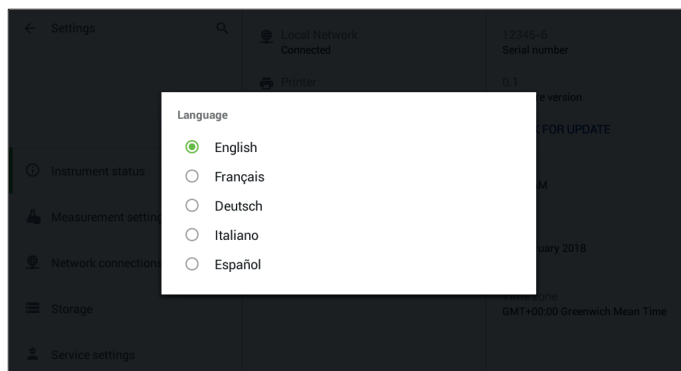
Settings

Local Network
Connected

Printer

12345-6
Serial number

0.1
e version

FOR UPDATE

M

uary 2018

GMT+00:00 Greenwich Mean Time

Instrument status

Measurement setting

Network connection

Storage

Service settings

Language

English

Français

Deutsch

Italiano

Español